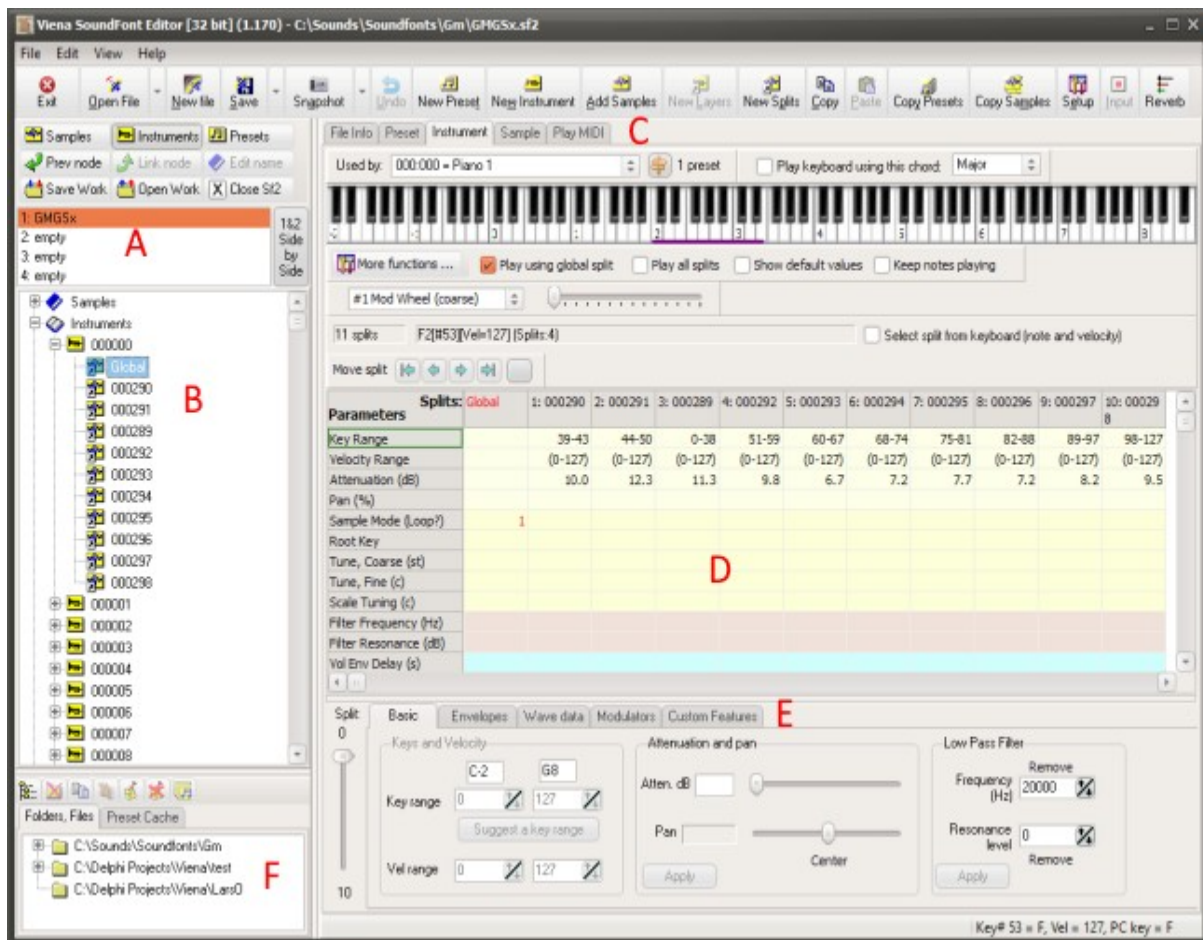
Viena SoundFont Editor [32 bit] (1.170) - C:\Sounds\Soundfonts\Gm\GMGSx.sf2

File Edit View Help

Exit Open File New file Save Snapshot Undo New Preset New Instrument Add Samples New Layers New Splits Copy Paste Copy Presets Copy Samples Setup Input Reverb

Samples Instruments Presets
Prev node Link node Edit name
Save Work Open Work Close Sf2

1: GMGSx
2: empty
3: empty
4: empty

1&2 Side by Side

A

Samples
Instruments
000000
Global
000290
000291
000289
000292
000293
000294
000295
000296
000297
000298
000001
000002
000003
000004
000005
000006
000007
000008

B

Folders, Files Preset Cache

C:\Sounds\Soundfonts\Gm
C:\Delphi Projects\Viena\test
C:\Delphi Projects\Viena\Lars0

F

File Info Preset Instrument Sample Play MIDI

C

Used by: 000:000 = Piano 1 1 preset Play keyboard using this chord: Major

-1 0 1 2 3 4 5 6 7 8

More functions ... Play using global split Play all splits Show default values Keep notes playing

#1 Mod Wheel (coarse)

11 splits F2[#53][Vel=127] (Splits:4) Select split from keyboard (note and velocity)

Move split

| Parameters Splits: Global | | 1: 000290 | 2: 000291 | 3: 000289 | 4: 000292 | 5: 000293 | 6: 000294 | 7: 000295 | 8: 000296 | 9: 000297 | 10: 00029 8 |
|---|---|---|---|---|---|---|---|---|---|---|---|
| Key Range | | 39-43 | 44-50 | 0-38 | 51-59 | 60-67 | 68-74 | 75-81 | 82-88 | 89-97 | 98-127 |
| Velocity Range | | (0-127) | (0-127) | (0-127) | (0-127) | (0-127) | (0-127) | (0-127) | (0-127) | (0-127) | (0-127) |
| Attenuation (dB) | | 10.0 | 12.3 | 11.3 | 9.8 | 6.7 | 7.2 | 7.7 | 7.2 | 8.2 | 9.5 |
| Pan (%) | | | | | | | | | | | |
| Sample Mode (Loop?) | 1 | | | | | | | | | | |
| Root Key | | | | | | | | | | | |
| Tune, Coarse (st) | | | | | | | | | | | |
| Tune, Fine (c) | | | | | | | | | | | |
| Scale Tuning (c) | | | | | | | | | | | |
| Filter Frequency (Hz) | | | | | | | | | | | |
| Filter Resonance (dB) | | | | | | | | | | | |
| Vol Env Delay (s) | | | | | | | | | | | |

D

Split 0 10

Basic Envelopes Wave data Modulators Custom Features

E

Keys and Velocity
C-2 G8
Key range 0 127
Suggest a key range
Vel range 0 127

Attenuation and pan
Atten. dB
Pan
Center
Apply

Low Pass Filter
Remove
Frequency (Hz) 20000
Resonance level 0
Remove
Apply

Key# 53 = F, Vel = 127, PC key = F